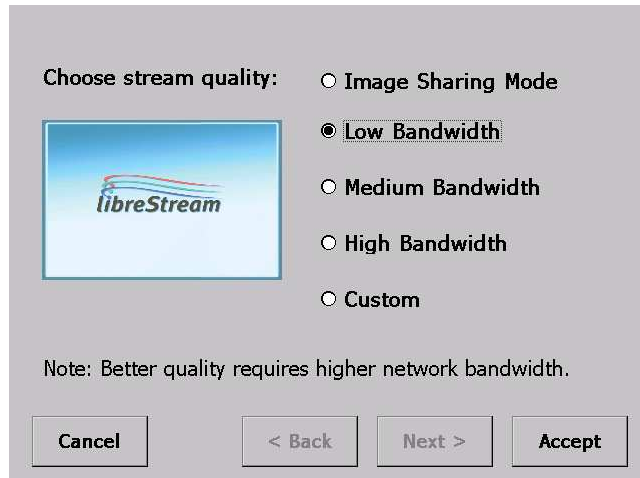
Choose stream quality:

libreStream

Image Sharing Mode

Low Bandwidth

Medium Bandwidth

High Bandwidth

Custom

Note: Better quality requires higher network bandwidth.

Cancel

< Back

Next >

Accept